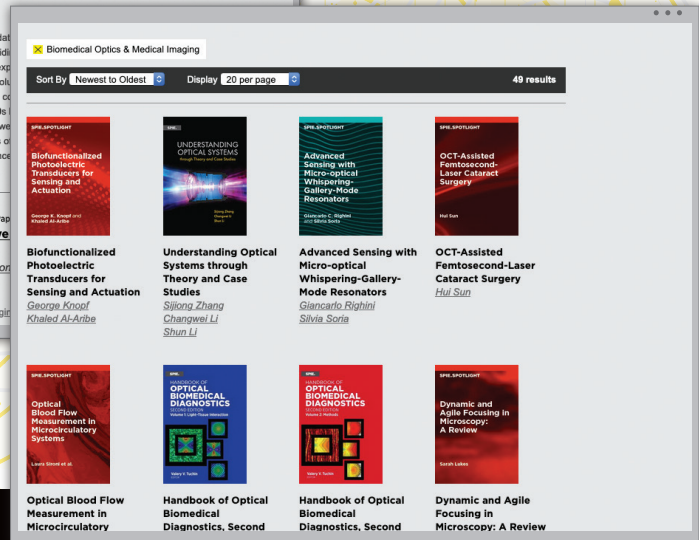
Biomedical Optics & Medical Imaging

Sort By Newest to Oldest Display 20 per page 49 results

SPIE.SPOTLIGHT
Biofunctionalized Photoelectric Transducers for Sensing and Actuation
George K. Knopf and Khaled Al-Aribe

Biofunctionalized Photoelectric Transducers for Sensing and Actuation
George Knopf
Khaled Al-Aribe

SPIE.
UNDERSTANDING OPTICAL SYSTEMS
through Theory and Case Studies
Sijiong Zhang
Changwei Li
Shun Li

Understanding Optical Systems through Theory and Case Studies
Sijiong Zhang
Changwei Li
Shun Li

SPIE.SPOTLIGHT
Advanced Sensing with Micro-optical Whispering-Gallery-Mode Resonators
Giancarlo C. Righini and Silvia Soria

Advanced Sensing with Micro-optical Whispering-Gallery-Mode Resonators
Giancarlo Righini
Silvia Soria

SPIE.SPOTLIGHT
OCT-Assisted Femtosecond-Laser Cataract Surgery
Hui Sun

OCT-Assisted Femtosecond-Laser Cataract Surgery
Hui Sun

SPIE.SPOTLIGHT
Optical Blood Flow Measurement in Microcirculatory Systems
Laura Sinoni et al.

Optical Blood Flow Measurement in Microcirculatory

SPIE.
HANDBOOK OF OPTICAL BIOMEDICAL DIAGNOSTICS
SECOND EDITION
Volume 1: Light-Tissue Interaction
Valery V. Tuchin

Handbook of Optical Biomedical Diagnostics, Second

SPIE.
HANDBOOK OF OPTICAL BIOMEDICAL DIAGNOSTICS
SECOND EDITION
Volume 2: Methods
Valery V. Tuchin

Handbook of Optical Biomedical Diagnostics, Second

SPIE.SPOTLIGHT
Dynamic and Agile Focusing in Microscopy: A Review
Sarah Lukes

Dynamic and Agile Focusing in Microscopy: A Review